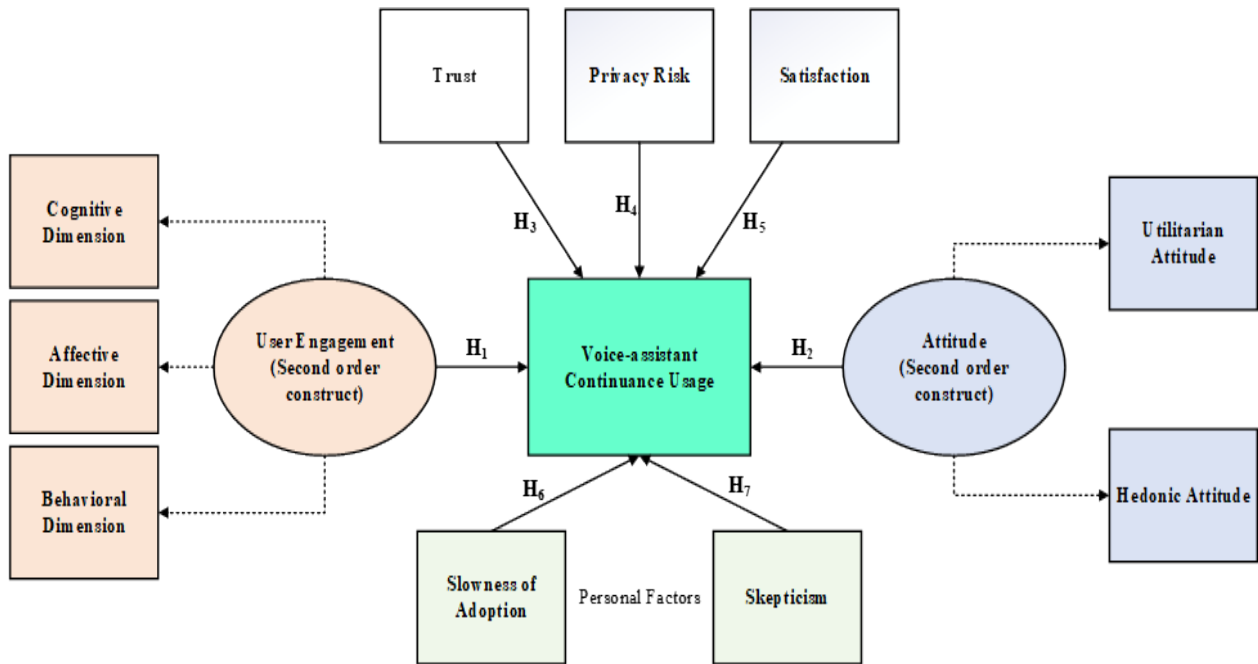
Trust

Privacy Risk

Satisfaction

$H_3$

$H_4$

$H_5$

Cognitive Dimension

Affective Dimension

Behavioral Dimension

User Engagement (Second order construct)

$H_1$

Voice-assistant Continuance Usage

$H_2$

Attitude (Second order construct)

Utilitarian Attitude

Hedonic Attitude

$H_6$

$H_7$

Slowness of Adoption

Personal Factors

Skepticism